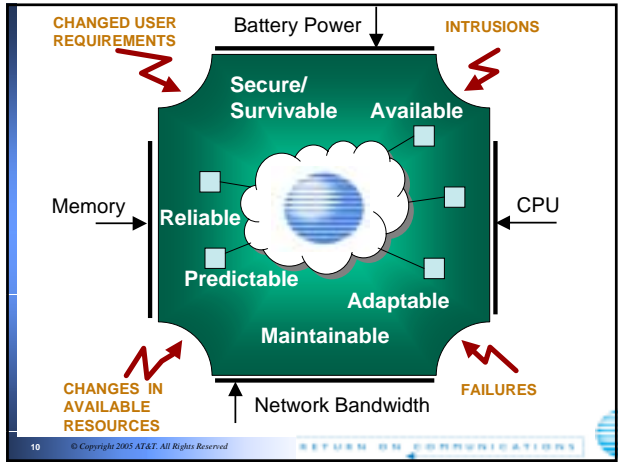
CHANGED USER REQUIREMENTS

Battery Power

INTRUSIONS

Secure/ Survivable

Available

Memory

Reliable

CPU

Predictable

Adaptable

Maintainable

CHANGES IN AVAILABLE RESOURCES

Network Bandwidth

FAILURES

10 © Copyright 2005 AT&T. All Rights Reserved

RETURN ON COMMUNICATIONS